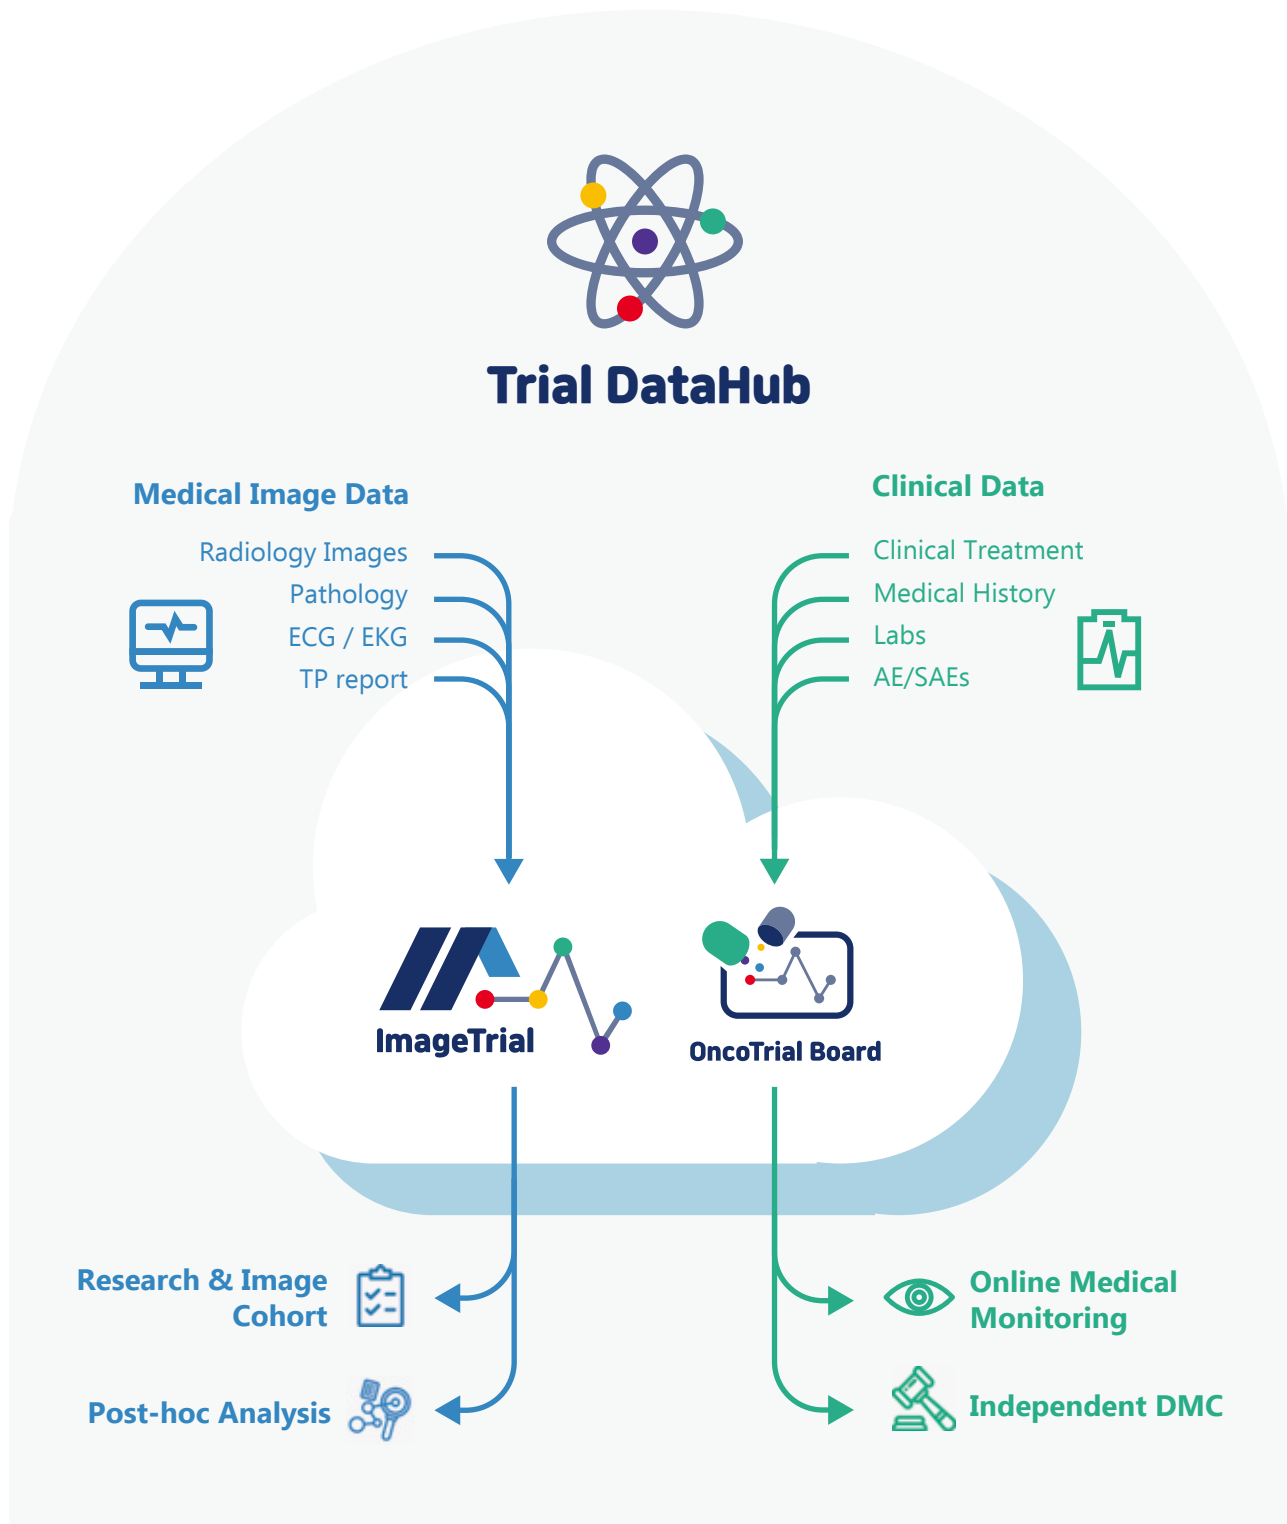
Trial DataHub

Medical Image Data

Radiology Images
Pathology
ECG / EKG
TP report

Clinical Data

Clinical Treatment
Medical History
Labs
AE/SAEs

ImageTrial

OncoTrial Board

Research & Image Cohort

Post-hoc Analysis

Online Medical Monitoring

Independent DMC